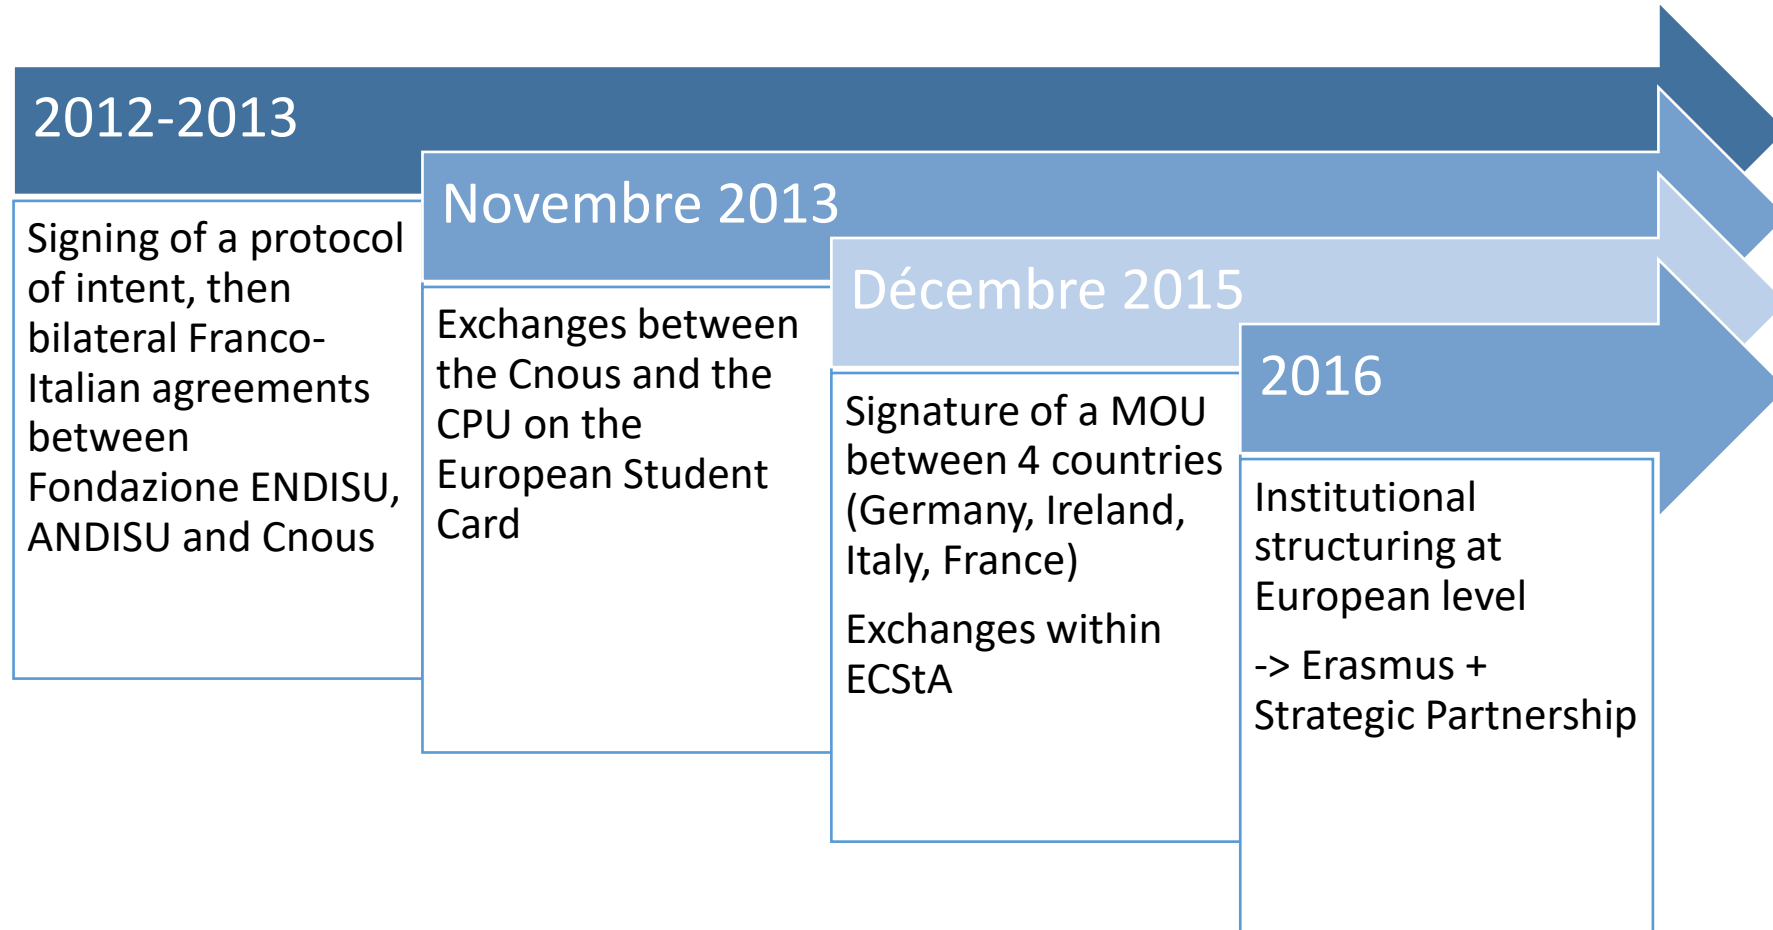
2012-2013

Signing of a protocol of intent, then bilateral Franco-Italian agreements between Fondazione ENDISU, ANDISU and Cnous

Novembre 2013

Exchanges between the Cnous and the CPU on the European Student Card

Décembre 2015

Signature of a MOU between 4 countries (Germany, Ireland, Italy, France)

Exchanges within ECStA

2016

Institutional structuring at European level

-> Erasmus + Strategic Partnership